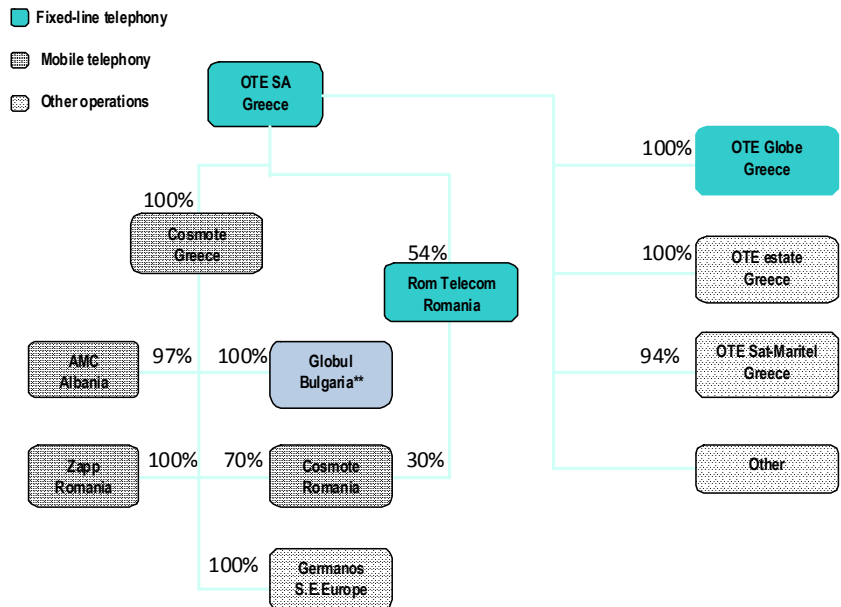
Fixed-line telephony

Mobile telephony

Other operations

OTE SA Greece

100%

Cosmote Greece

54%

Rom Telecom Romania

100%

OTE Globe Greece

100%

OTE estate Greece

94%

OTE Sat-Maritel Greece

Other

AMC Albania

97%

100%

Globul Bulgaria**

Zapp Romania

100%

70%

Cosmote Romania

30%

100%

Germanos S.E.Europe